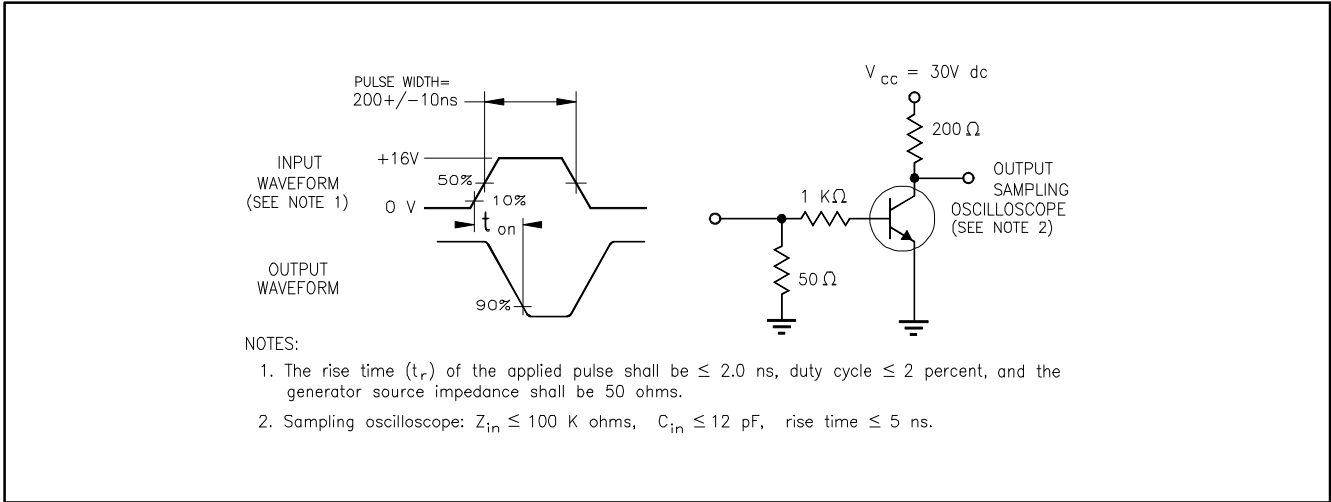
PULSE WIDTH=
200+/−10ns

INPUT WAVEFORM (SEE NOTE 1)

+16V

50%

10%

0 V

$t_{on}$

OUTPUT WAVEFORM

90%

$V_{cc}$ = 30V dc

200 Ω

OUTPUT SAMPLING OSCILLOSCOPE (SEE NOTE 2)

1 KΩ

50 Ω

NOTES:

1. The rise time ($t_r$) of the applied pulse shall be ≤ 2.0 ns, duty cycle ≤ 2 percent, and the generator source impedance shall be 50 ohms.

2. Sampling oscilloscope: $Z_{in}$ ≤ 100 K ohms, $C_{in}$ ≤ 12 pF, rise time ≤ 5 ns.